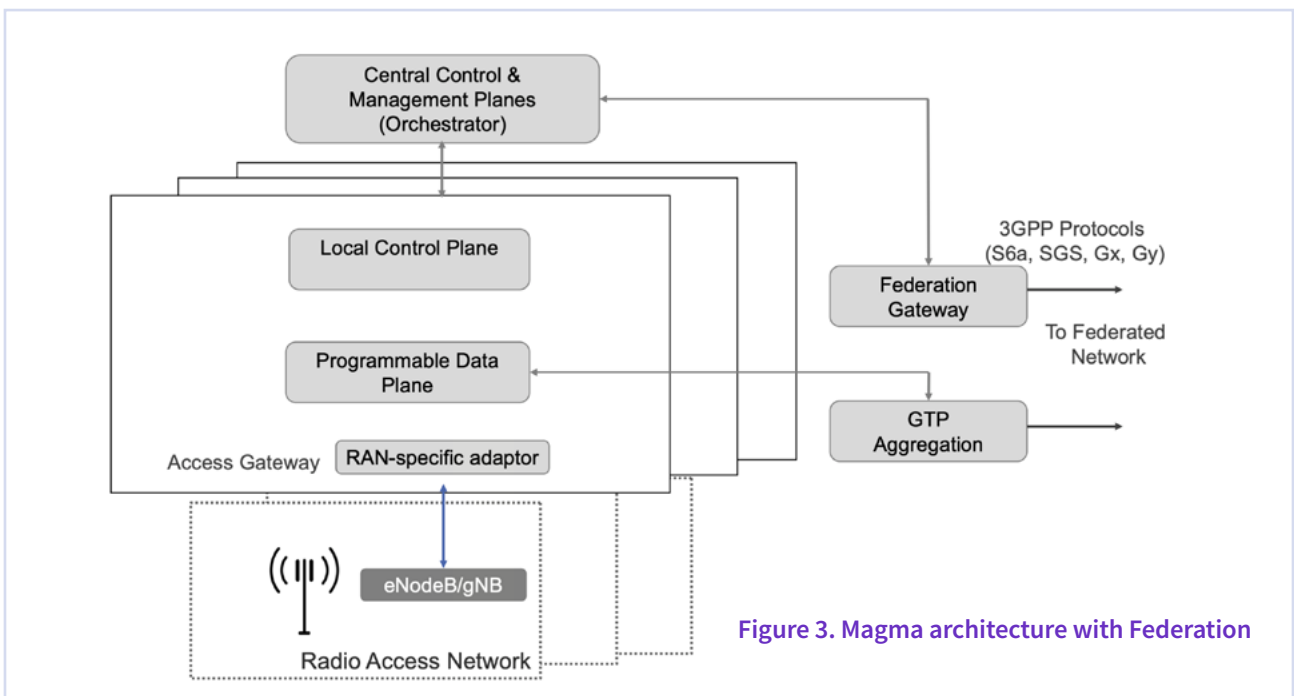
Central Control & Management Planes (Orchestrator)

Local Control Plane

Programmable Data Plane

Access Gateway

RAN-specific adaptor

eNodeB/gNB

Radio Access Network

3GPP Protocols (S6a, SGS, Gx, Gy)

Federation Gateway

To Federated Network

GTP Aggregation

Figure 3. Magma architecture with Federation